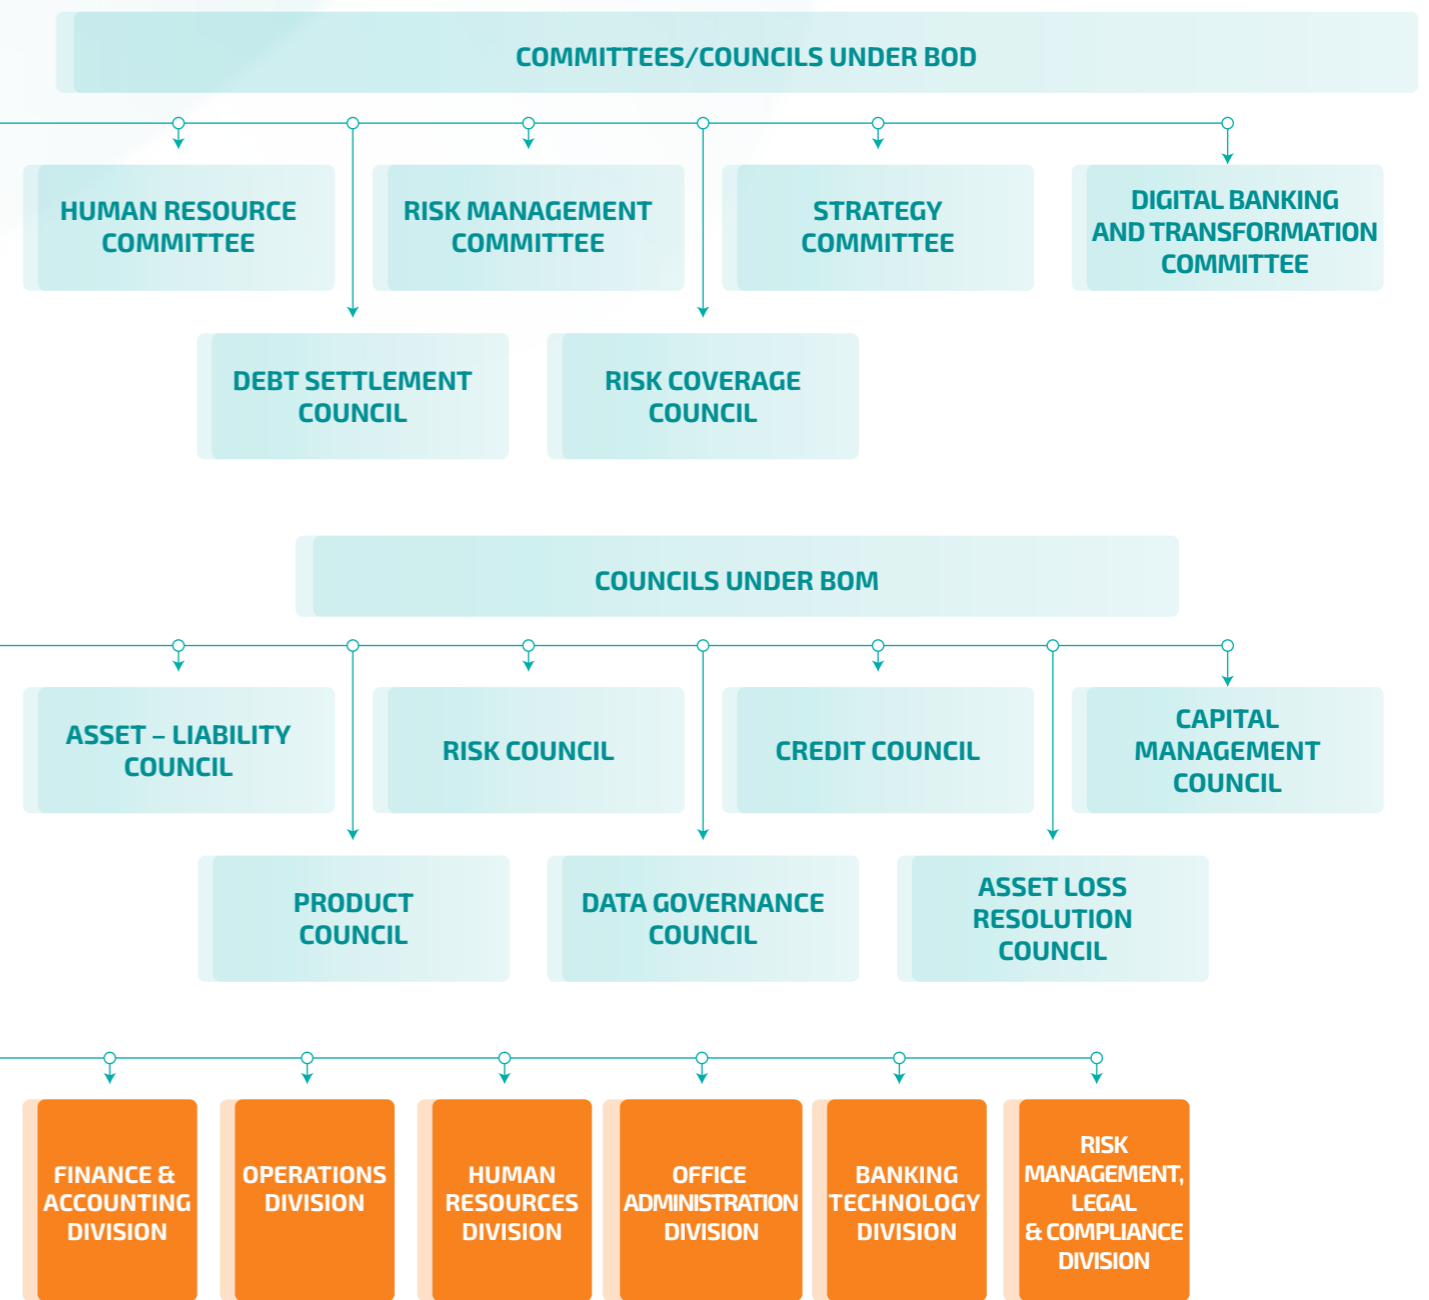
COMMITTEES/COUNCILS UNDER BOD

HUMAN RESOURCE COMMITTEE

RISK MANAGEMENT COMMITTEE

STRATEGY COMMITTEE

DIGITAL BANKING AND TRANSFORMATION COMMITTEE

DEBT SETTLEMENT COUNCIL

RISK COVERAGE COUNCIL

COUNCILS UNDER BOM

ASSET – LIABILITY COUNCIL

RISK COUNCIL

CREDIT COUNCIL

CAPITAL MANAGEMENT COUNCIL

PRODUCT COUNCIL

DATA GOVERNANCE COUNCIL

ASSET LOSS RESOLUTION COUNCIL

FINANCE & ACCOUNTING DIVISION

OPERATIONS DIVISION

HUMAN RESOURCES DIVISION

OFFICE ADMINISTRATION DIVISION

BANKING TECHNOLOGY DIVISION

RISK MANAGEMENT, LEGAL & COMPLIANCE DIVISION